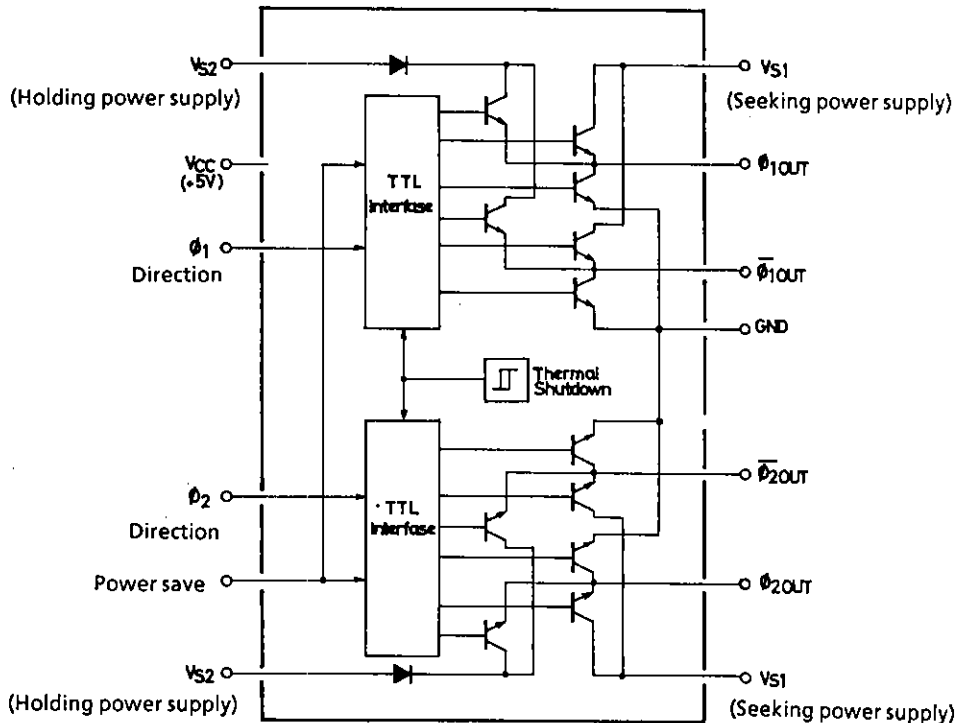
$V_{S2}$
(Holding power supply)

$V_{CC}$
(+5V)

$\phi_1$
Direction

$\phi_2$
Direction

Power save

$V_{S2}$
(Holding power supply)

TTL
Interfase

Thermal
Shutdown

TTL
Interfase

$V_{S1}$
(Seeking power supply)

$\phi_{1OUT}$

$\overline{\phi}_{1OUT}$

GND

$\overline{\phi}_{2OUT}$

$\phi_{2OUT}$

$V_{S1}$
(Seeking power supply)